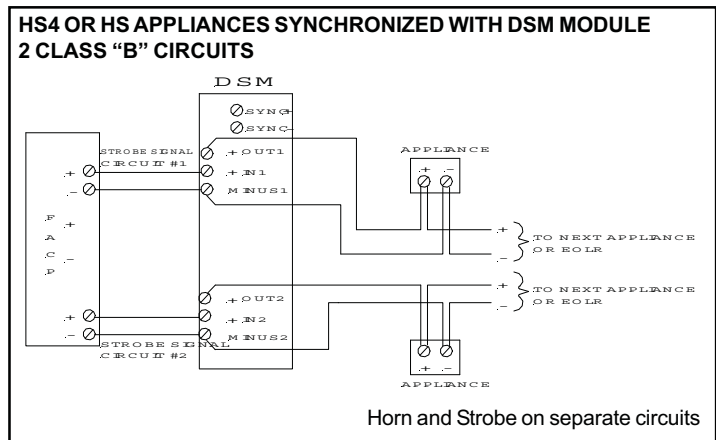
HS4 OR HS APPLIANCES SYNCHRONIZED WITH DSM MODULE
2 CLASS "B" CIRCUITS

DSM

SYNC+
SYNC-

STROBE SIGNAL CIRCUIT #1

+ OUT1
+ IN1
MINUS1

APPLIANCE
+ -

F
A
C
P

+
-

+
-

+ TO NEXT APPLIANCE OR EOLR
-

+ TO NEXT APPLIANCE OR EOLR
-

+ OUT2
+ IN2
MINUS2

STROBE SIGNAL CIRCUIT #2

+ -
APPLIANCE

Horn and Strobe on separate circuits